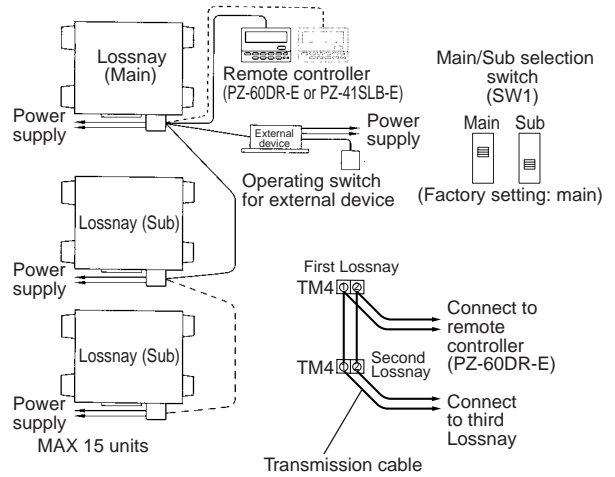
Lossnay (Main)

Remote controller (PZ-60DR-E or PZ-41SLB-E)

Main/Sub selection switch (SW1)

Main

Sub

(Factory setting: main)

Power supply

External device

Power supply

Operating switch for external device

Lossnay (Sub)

Power supply

First Lossnay

TM4

Connect to remote controller (PZ-60DR-E)

TM4

Second Lossnay

Lossnay (Sub)

Connect to third Lossnay

Power supply

MAX 15 units

Transmission cable